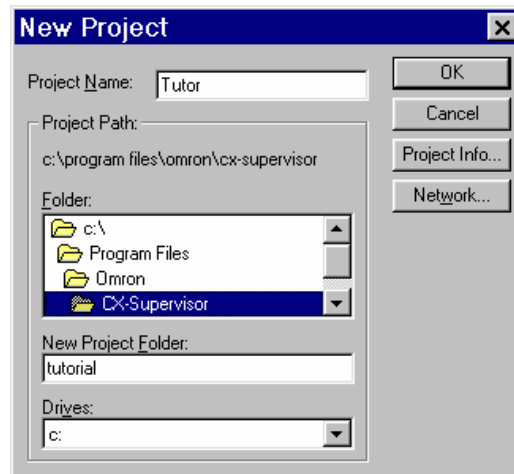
New Project

Project Name: Tutor

OK

Cancel

Project Info...

Network...

Project Path:

c:\program files\omron\cx-supervisor

Folder:

c:\

Program Files

Omron

CX-Supervisor

New Project Folder:

tutorial

Drives:

c: